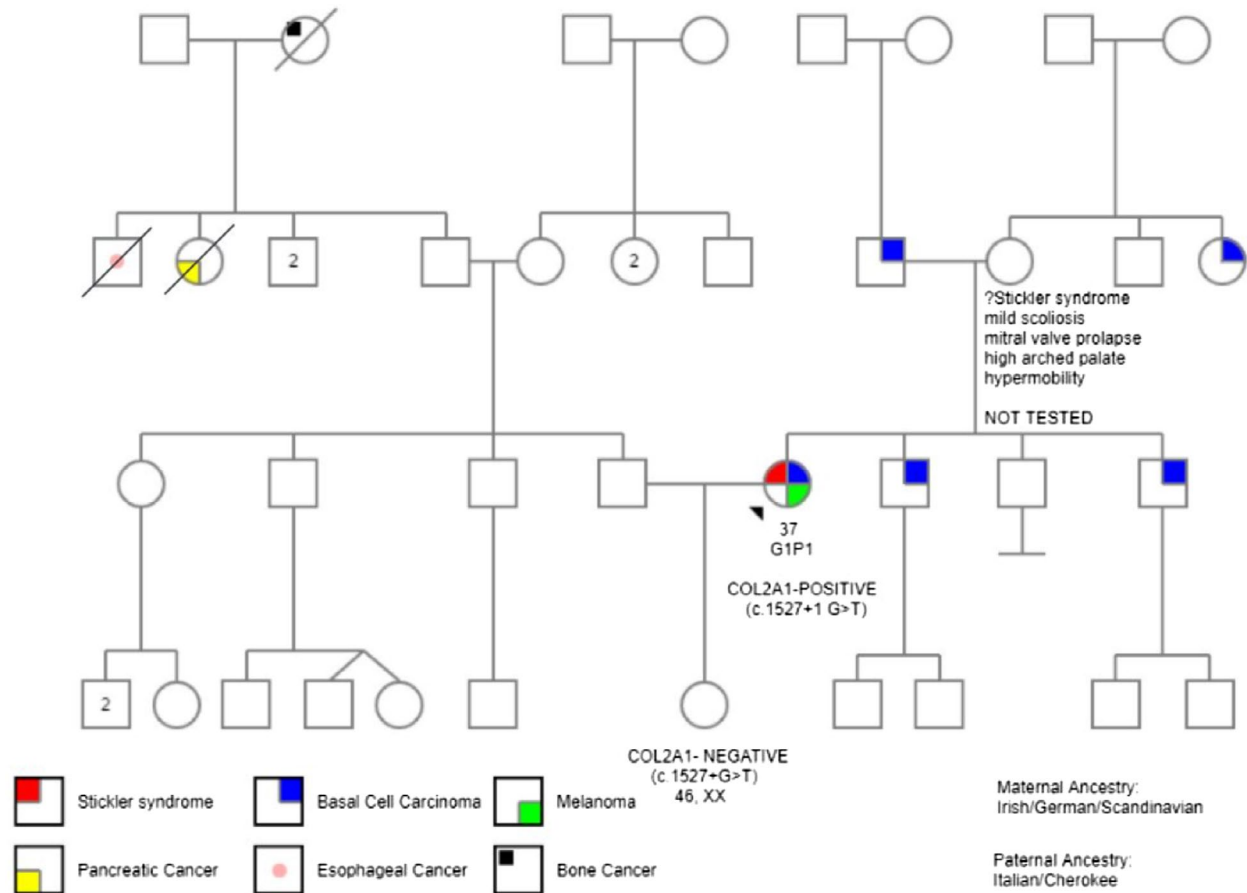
2

2

?Stickler syndrome
mild scoliosis
mitral valve prolapse
high arched palate
hypermobility

NOT TESTED

37
G1P1

COL2A1-POSITIVE
(c.1527+1 G>T)

2

COL2A1- NEGATIVE
(c.1527+G>T)
46, XX

Stickler syndrome

Basal Cell Carcinoma

Melanoma

Pancreatic Cancer

Esophageal Cancer

Bone Cancer

Maternal Ancestry:
Irish/German/Scandinavian

Paternal Ancestry:
Italian/Cherokee